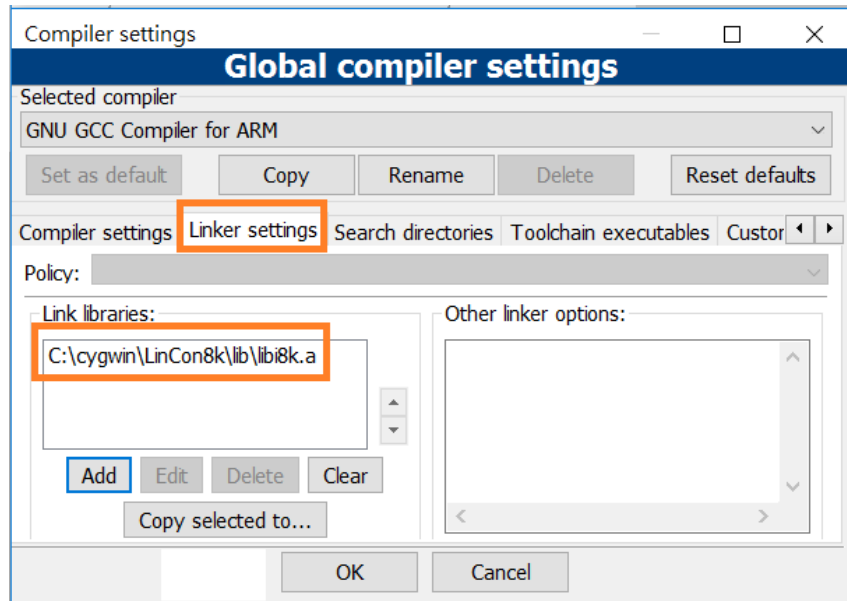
Compiler settings

Global compiler settings

Selected compiler

GNU GCC Compiler for ARM

Set as default | Copy | Rename | Delete | Reset defaults

Compiler settings | Linker settings | Search directories | Toolchain executables | Custor

Policy:

Link libraries:

C:\cygwin\LinCon8k\lib\libi8k.a

Add | Edit | Delete | Clear

Copy selected to...

Other linker options:

OK | Cancel